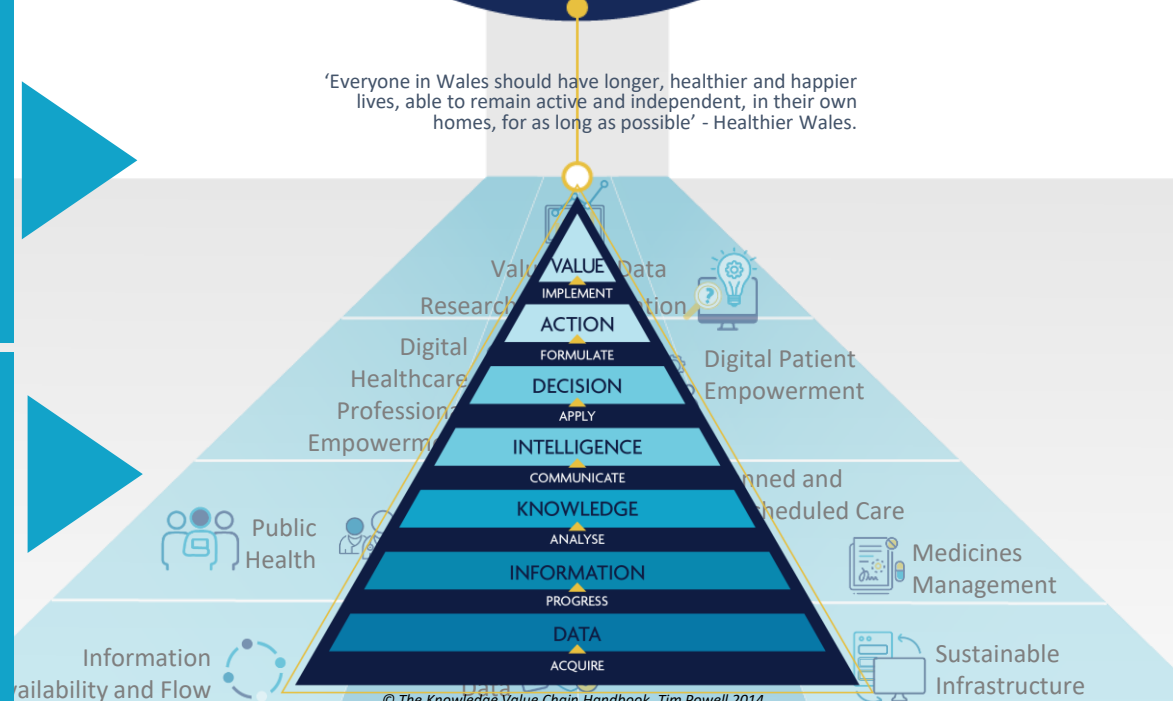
‘Everyone in Wales should have longer, healthier and happier lives, able to remain active and independent, in their own homes, for as long as possible’ - Healthier Wales.

VALUE
IMPLEMENT
ACTION
FORMULATE
DECISION
APPLY
INTELLIGENCE
COMMUNICATE
KNOWLEDGE
ANALYSE
INFORMATION
PROGRESS
DATA
ACQUIRE

Valu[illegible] Data
Research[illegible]ation

Digital Healthcare Professiona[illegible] Empowerm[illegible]

Digital Patient Empowerment

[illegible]nned and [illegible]heduled Care

Public Health

Medicines Management

Information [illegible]ailability and Flow

Sustainable Infrastructure

Data

© The Knowledge Value Chain Handbook, Tim Powell 2014